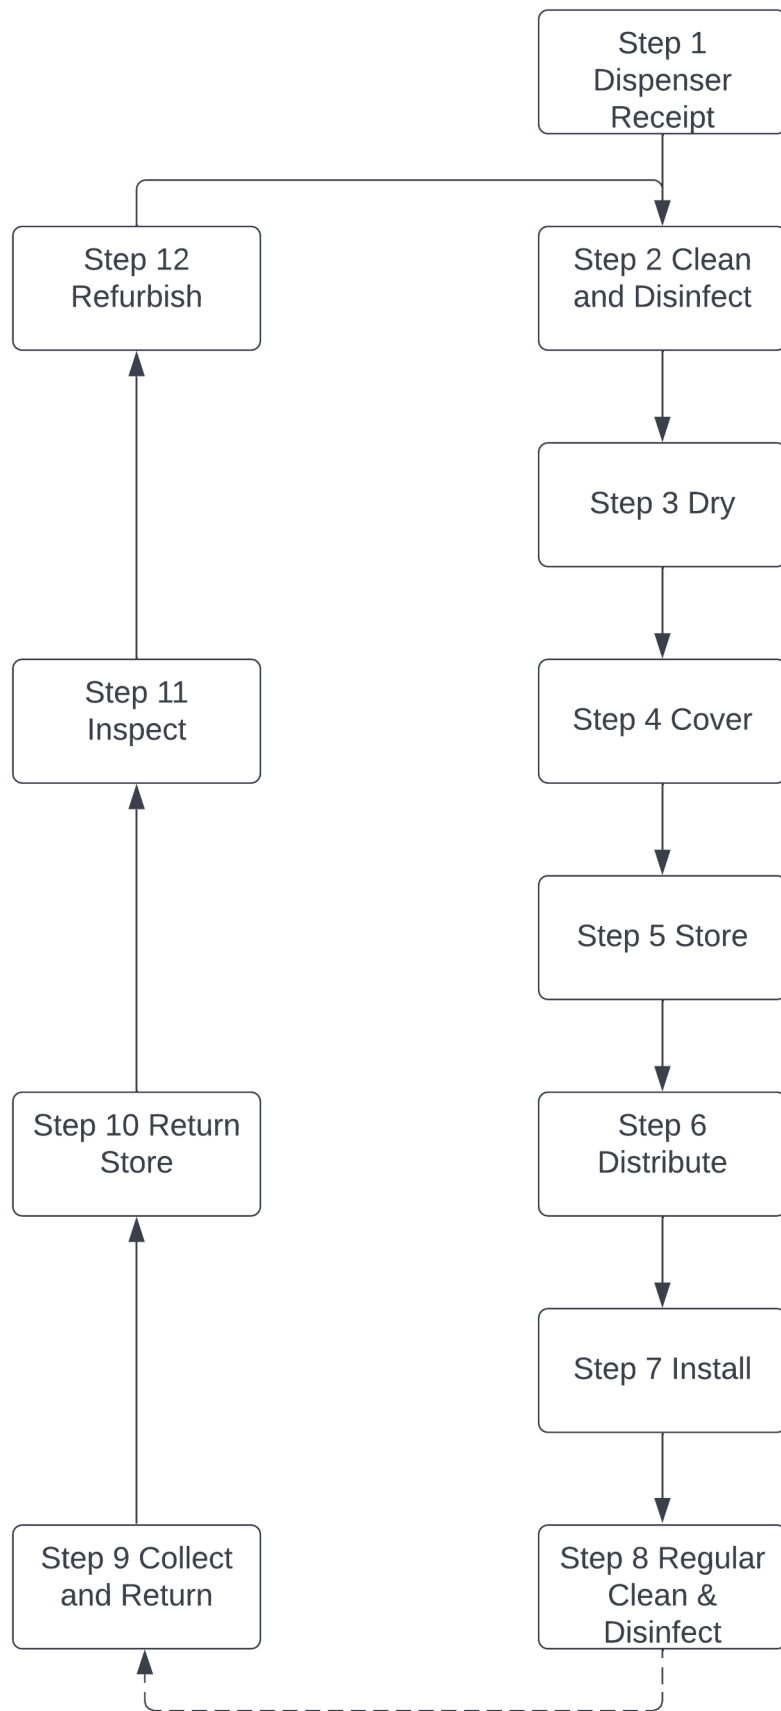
Step 1 Dispenser Receipt

Step 2 Clean and Disinfect

Step 3 Dry

Step 4 Cover

Step 5 Store

Step 6 Distribute

Step 7 Install

Step 8 Regular Clean & Disinfect

Step 9 Collect and Return

Step 10 Return Store

Step 11 Inspect

Step 12 Refurbish